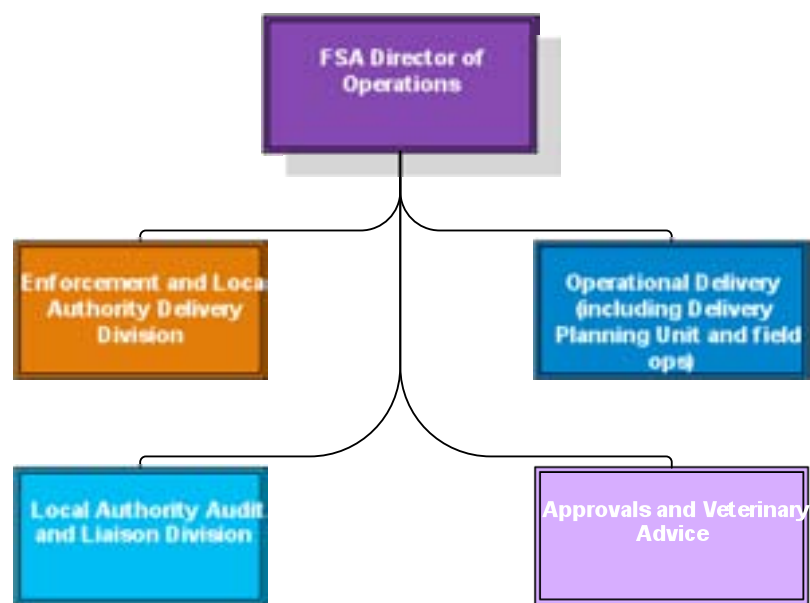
FSA Director of Operations

Enforcement and Loca Authority Delivery Division

Operational Delivery (including Delivery Planning Unit and field ops)

Local Authority Audit and Liaison Division

Approvals and Veterinary Advice